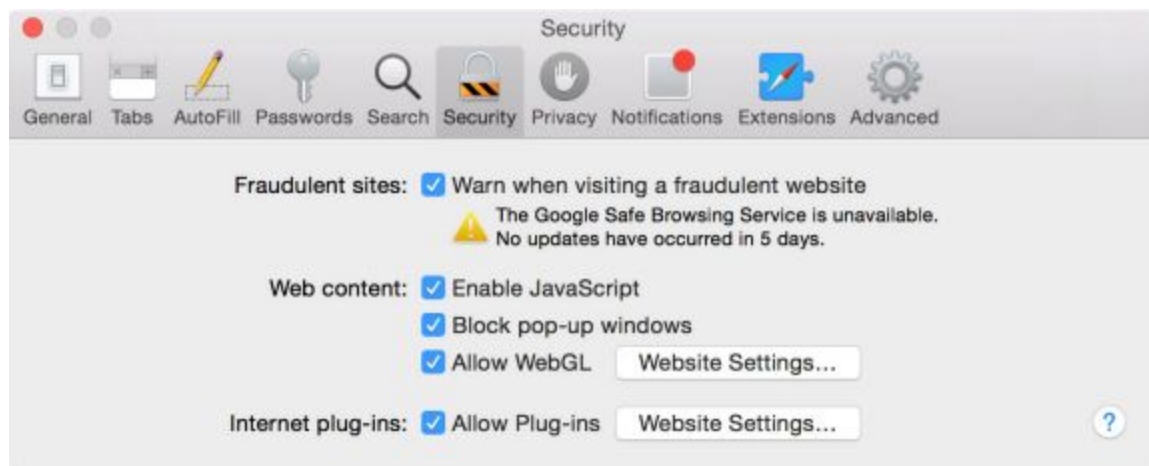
Security

General Tabs AutoFill Passwords Search Security Privacy Notifications Extensions Advanced

Fraudulent sites: Warn when visiting a fraudulent website

The Google Safe Browsing Service is unavailable. No updates have occurred in 5 days.

Web content: Enable JavaScript

Block pop-up windows

Allow WebGL Website Settings...

Internet plug-ins: Allow Plug-ins Website Settings...

?